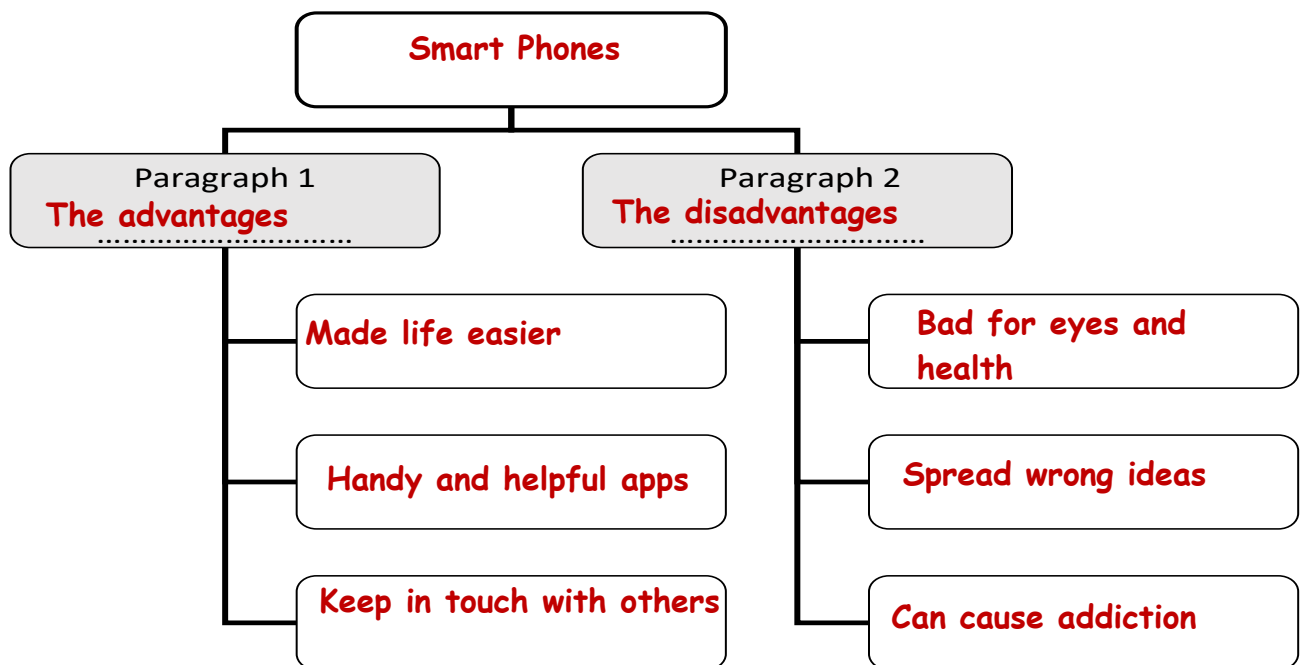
Smart Phones

Paragraph 1
The advantages
.............................

Made life easier

Handy and helpful apps

Keep in touch with others

Paragraph 2
The disadvantages
.............................

Bad for eyes and health

Spread wrong ideas

Can cause addiction